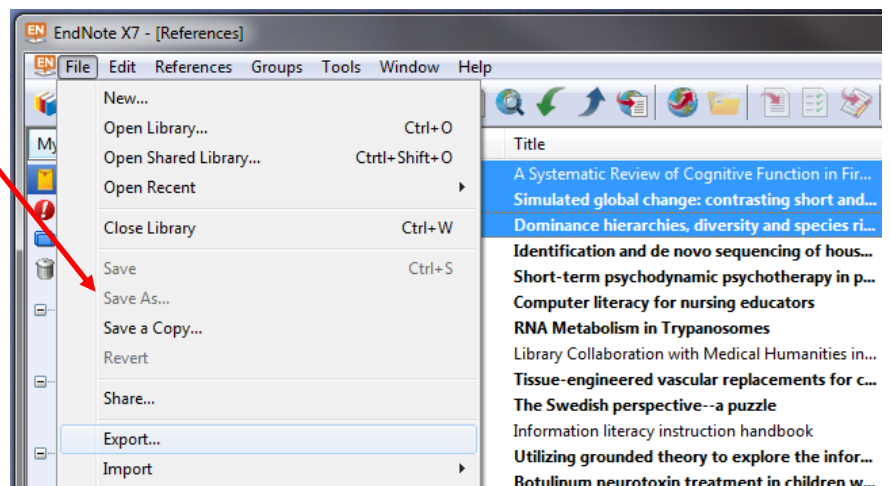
EndNote X7 - [References]

File Edit References Groups Tools Window Help

New...
Open Library... Ctrl+O
Open Shared Library... Ctrtl+Shift+O
Open Recent
Close Library Ctrl+W
Save Ctrl+S
Save As...
Save a Copy...
Revert
Share...
Export...
Import

My

Title
A Systematic Review of Cognitive Function in Fir...
Simulated global change: contrasting short and...
Dominance hierarchies, diversity and species ri...
Identification and de novo sequencing of hous...
Short-term psychodynamic psychotherapy in p...
Computer literacy for nursing educators
RNA Metabolism in Trypanosomes
Library Collaboration with Medical Humanities in...
Tissue-engineered vascular replacements for c...
The Swedish perspective--a puzzle
Information literacy instruction handbook
Utilizing grounded theory to explore the infor...
Botulinum neurotoxin treatment in children w...